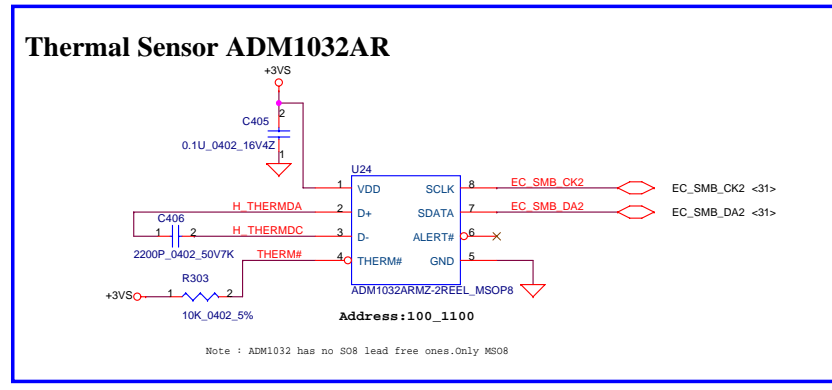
Thermal Sensor ADM1032AR

+3VS

2

C405

0.1U_0402_16V4Z

1

U24

1 VDD

2 D+

3 D-

4 THERM#

SCLK 8

SDATA 7

ALERT# 6

GND 5

EC_SMB_CK2

EC_SMB_DA2

EC_SMB_CK2 <31>

EC_SMB_DA2 <31>

H_THERMDA

H_THERMDC

C406

1 2

2200P_0402_50V7K

THERM#

R303

+3VS

1 2

10K_0402_5%

ADM1032ARMZ-2REEL_MSOP8

Address:100_1100

Note : ADM1032 has no SO8 lead free ones.Only MSO8